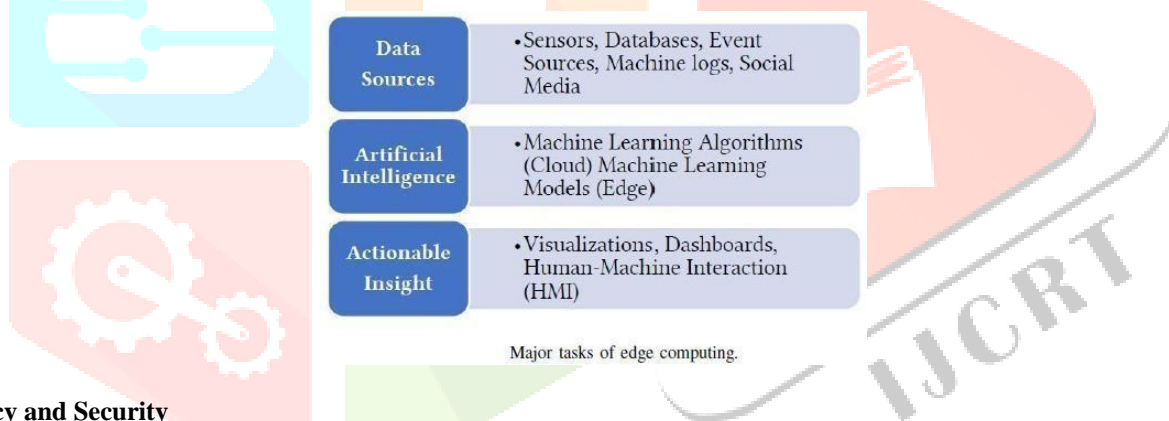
| Data Sources | •Sensors, Databases, Event Sources, Machine logs, Social Media |
|---|---|
| Artificial Intelligence | •Machine Learning Algorithms (Cloud) Machine Learning Models (Edge) |
| Actionable Insight | •Visualizations, Dashboards, Human-Machine Interaction (HMI) |

Major tasks of edge computing.

IJCRT

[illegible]cy and Security